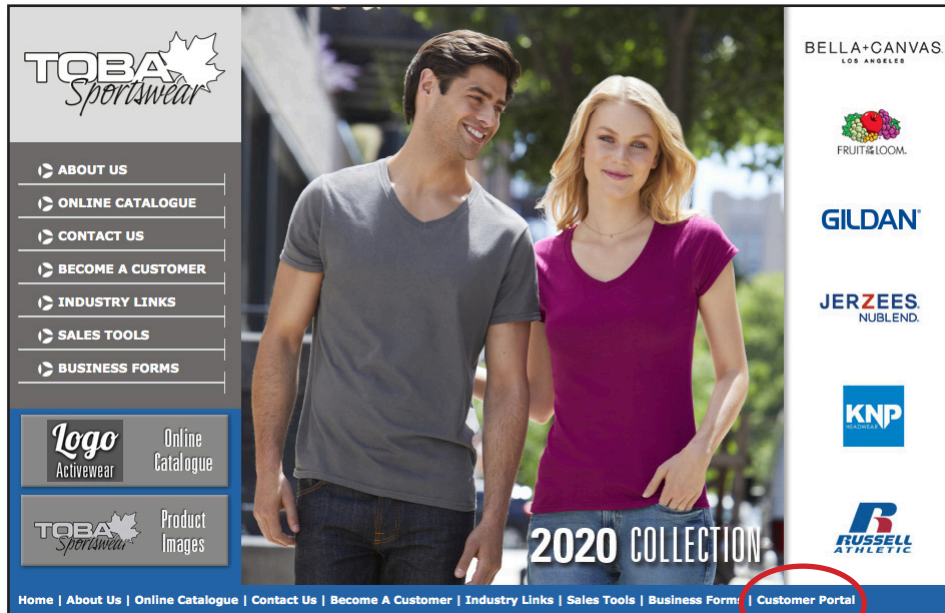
TOBA Sportswear

ABOUT US
ONLINE CATALOGUE
CONTACT US
BECOME A CUSTOMER
INDUSTRY LINKS
SALES TOOLS
BUSINESS FORMS

Logo Activewear Online Catalogue

TOBA Sportswear Product Images

2020 COLLECTION

BELLA+CANVAS LOS ANGELES

FRUIT of the LOOM.

GILDAN

JERZEES. NUBLEND.

KNP HEADWEAR

RUSSELL ATHLETIC

Home | About Us | Online Catalogue | Contact Us | Become A Customer | Industry Links | Sales Tools | Business Forms | Customer Portal